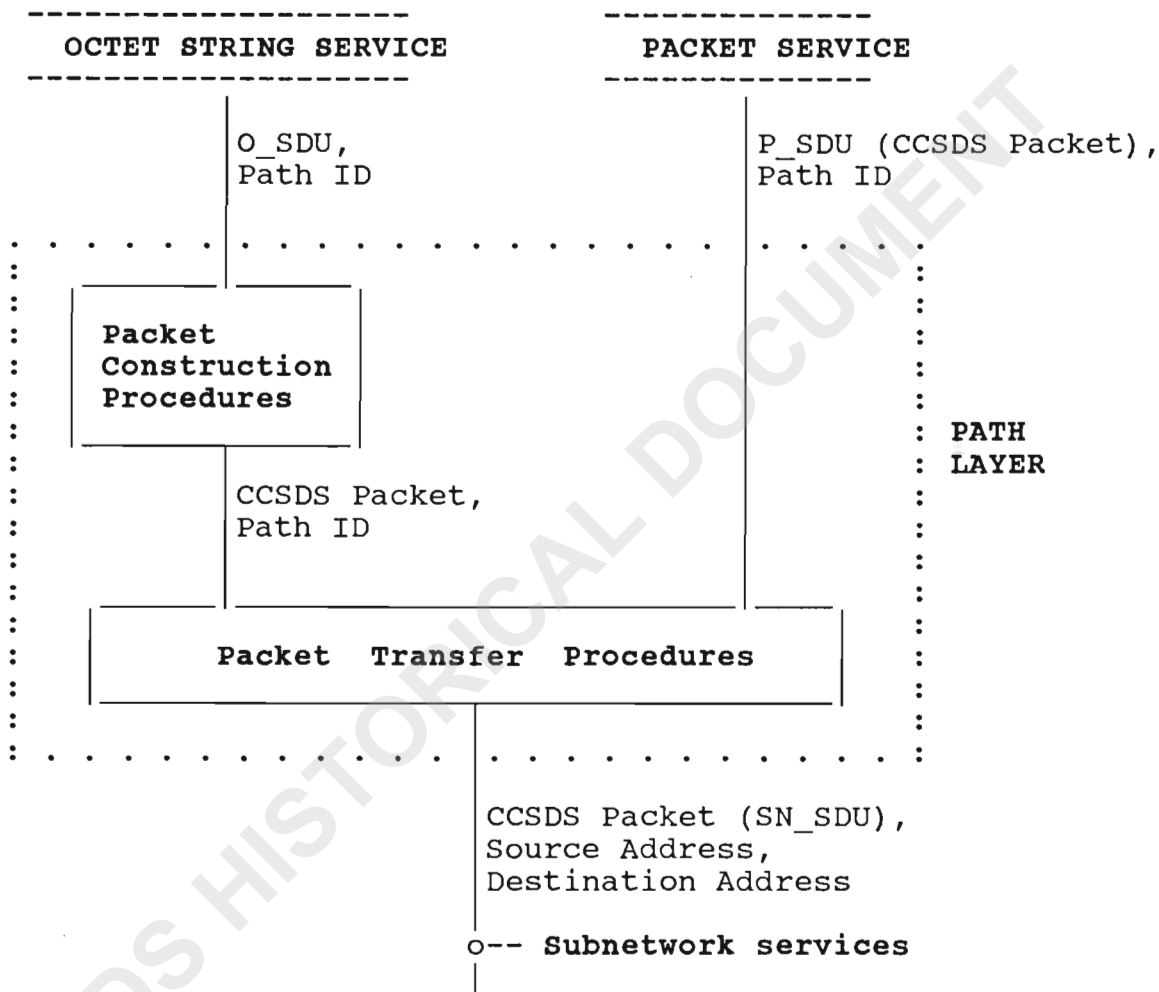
OCTET STRING SERVICE

PACKET SERVICE

O_SDU, Path ID

P_SDU (CCSDS Packet), Path ID

Packet Construction Procedures

PATH LAYER

CCSDS Packet, Path ID

Packet Transfer Procedures

CCSDS Packet (SN_SDU), Source Address, Destination Address

o-- Subnetwork services

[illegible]S HISTORICAL DOCUMENT